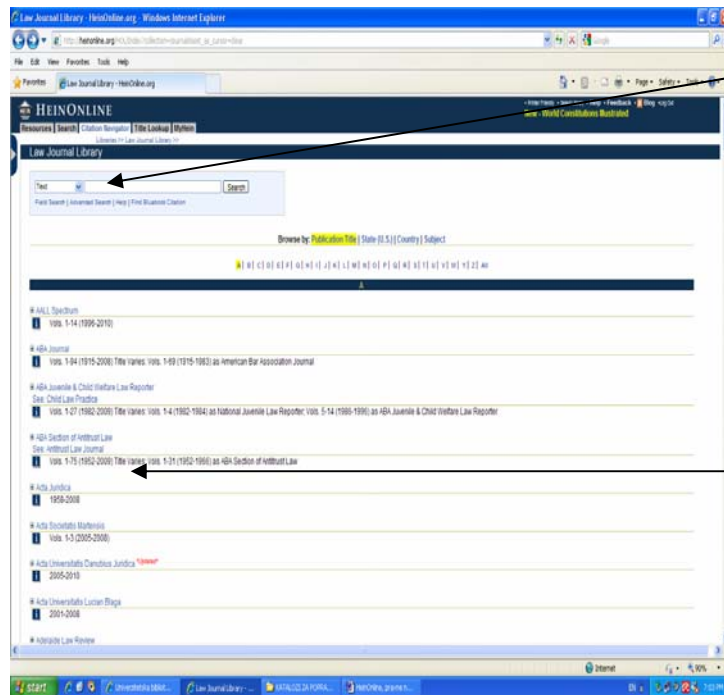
Law Journal Library - HeinOnline.org - Windows Internet Explorer

http://heinonline.org/HOL/Index?collection=journals&set_as_cursor=clear

File Edit View Favorites Tools Help

Favorites | Law Journal Library - HeinOnline.org

HEINONLINE

Resources | Search | Citation Navigator | Title Lookup | MyHein

New - World Constitutions Illustrated

Law Journal Library

Text | Search

Field Search | Advanced Search | Help | Find Bluebook Citation

Browse by: Publication Title | State (U.S.) | Country | Subject

A | B | C | D | E | F | G | H | I | J | K | L | M | N | O | P | Q | R | S | T | U | V | W | Y | Z | ALL

A

AALL Spectrum
Vols. 1-14 (1996-2010)

ABA Journal
Vols. 1-94 (1915-2008) Title Varies: Vols. 1-69 (1915-1983) as American Bar Association Journal

ABA Juvenile & Child Welfare Law Reporter
See: Child Law Practice
Vols. 1-27 (1982-2008) Title Varies: Vols. 1-4 (1982-1984) as National Juvenile Law Reporter; Vols. 5-14 (1986-1996) as ABA Juvenile & Child Welfare Law Reporter

ABA Section of Antitrust Law
See: Antitrust Law Journal
Vols. 1-75 (1952-2009) Title Varies: Vols. 1-31 (1952-1966) as ABA Section of Antitrust Law

Acta Juridica
1958-2008

Acta Societatis Martensis
Vols. 1-3 (2005-2008)

Acta Universitatis Danubius Juridica *(latest)*
2005-2010

Acta Universitatis Lucian Blaga
2001-2008

Adelaide Law Review

Internet | 90%

start | Law Journal Library - ... | KATALOZI ZA PORRA... | HeinOnline, pravne b...